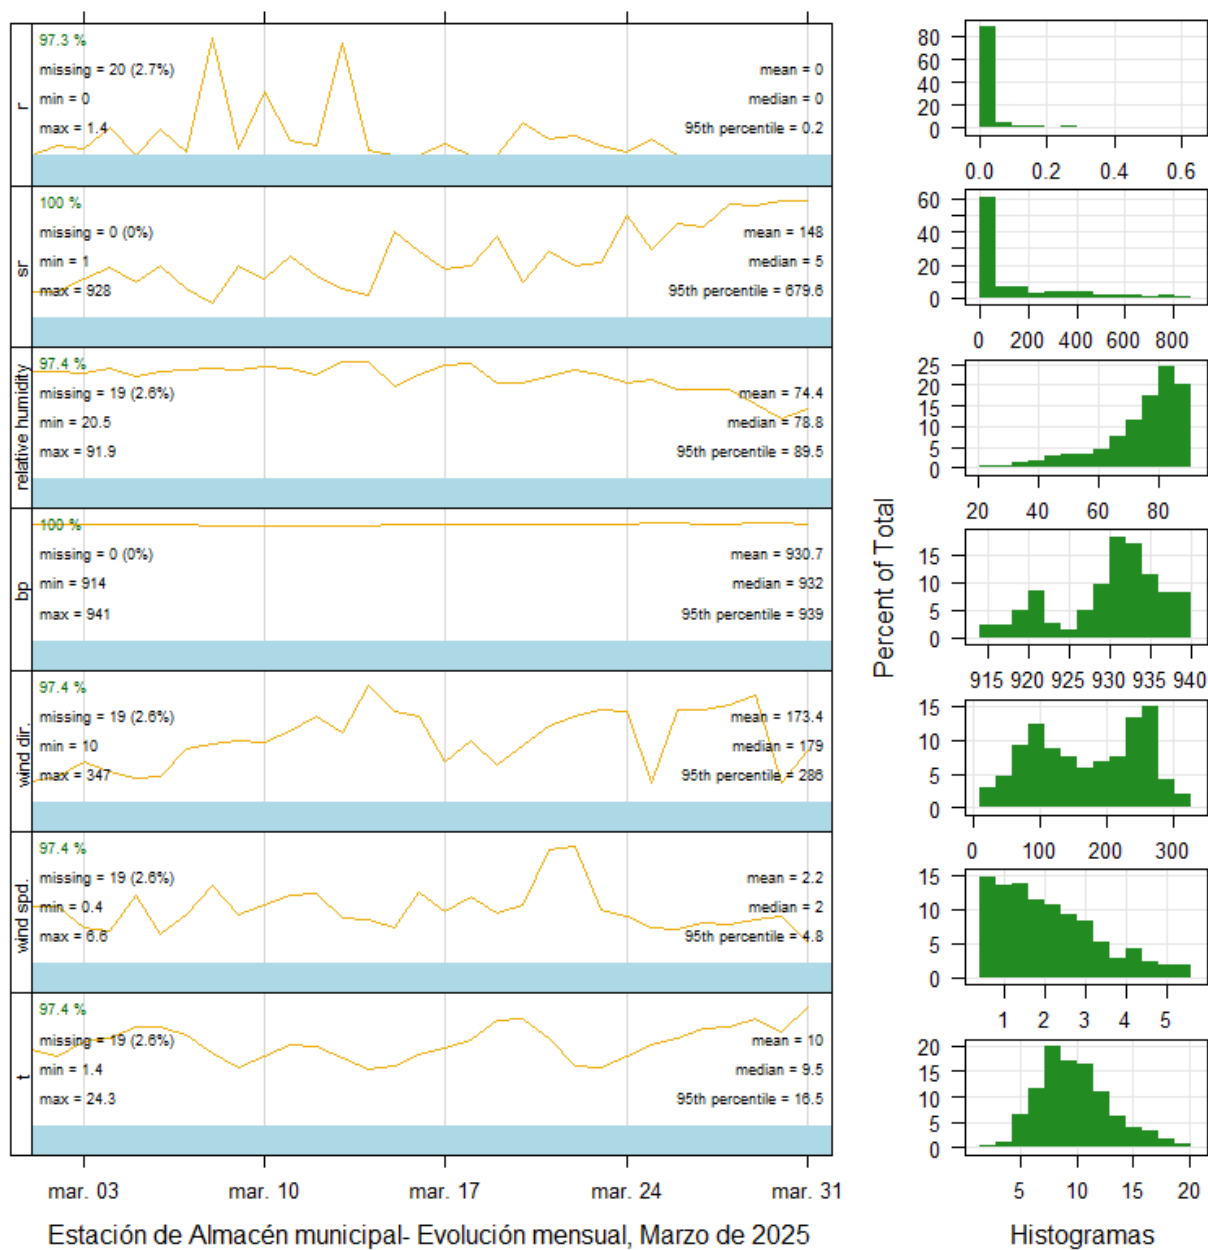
r
97.3 %
missing = 20 (2.7%)
min = 0
max = 1.4
mean = 0
median = 0
95th percentile = 0.2

sr
100 %
missing = 0 (0%)
min = 1
max = 928
mean = 148
median = 5
95th percentile = 679.6

relative humidity
97.4 %
missing = 19 (2.6%)
min = 20.5
max = 91.9
mean = 74.4
median = 78.8
95th percentile = 89.5

bp
100 %
missing = 0 (0%)
min = 914
max = 941
mean = 930.7
median = 932
95th percentile = 939

wind dir.
97.4 %
missing = 19 (2.6%)
min = 10
max = 347
mean = 173.4
median = 179
95th percentile = 286

wind spd.
97.4 %
missing = 19 (2.6%)
min = 0.4
max = 6.6
mean = 2.2
median = 2
95th percentile = 4.8

t
97.4 %
missing = 19 (2.6%)
min = 1.4
max = 24.3
mean = 10
median = 9.5
95th percentile = 16.5

mar. 03 mar. 10 mar. 17 mar. 24 mar. 31

Estación de Almacén municipal- Evolución mensual, Marzo de 2025

Percent of Total

80 60 40 20 0
0.0 0.2 0.4 0.6

60 40 20 0
0 200 400 600 800

25 20 15 10 5 0
20 40 60 80

15 10 5 0
915 920 925 930 935 940

15 10 5 0
0 100 200 300

15 10 5 0
1 2 3 4 5

20 15 10 5 0
5 10 15 20

Histogramas